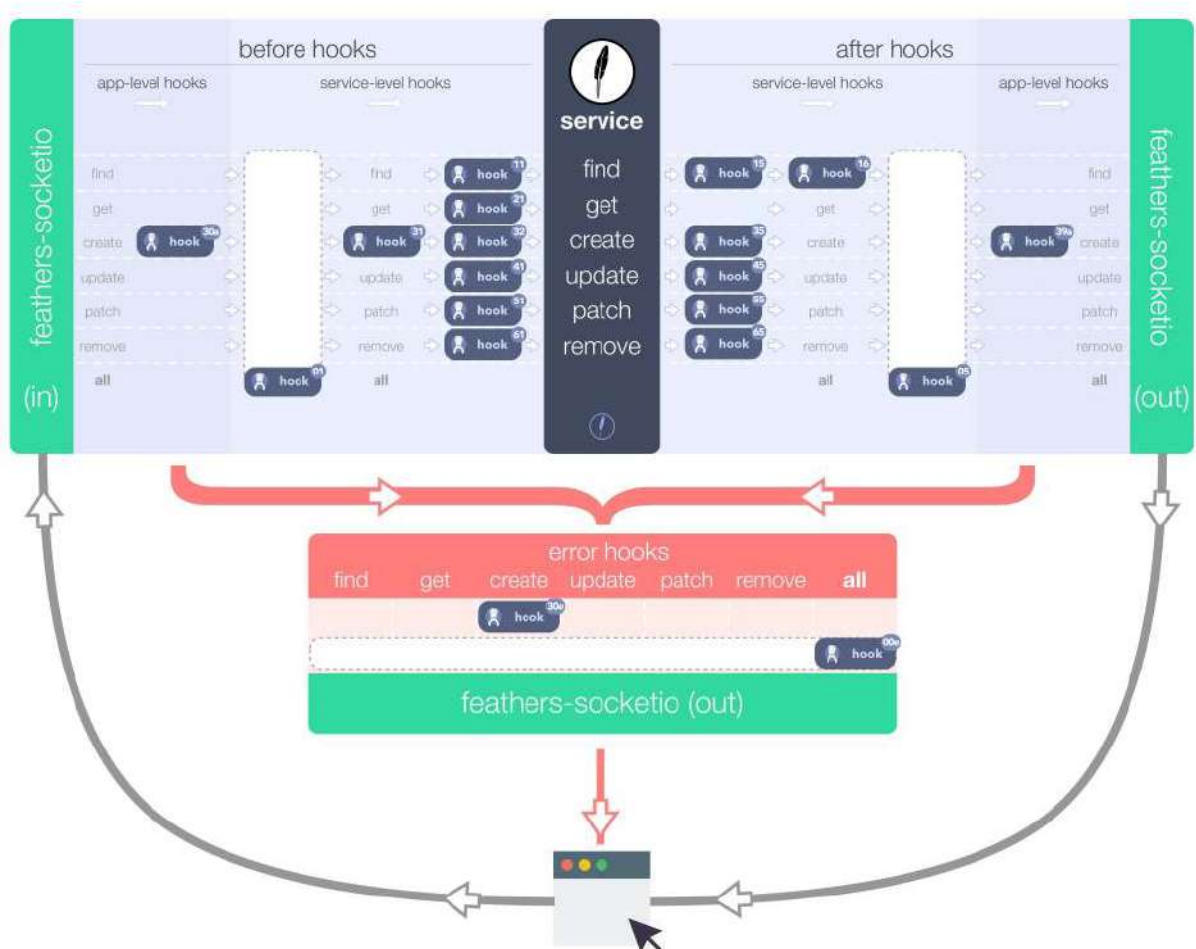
feathers-socketio (in)

before hooks

app-level hooks

service-level hooks

find
get
create hook 30a
update
patch
remove
all

hook 01

find hook 11
get hook 21
create hook 31 hook 32
update hook 41
patch hook 51
remove hook 61
all

service

find
get
create
update
patch
remove

after hooks

service-level hooks

app-level hooks

hook 15 hook 16 find
get
hook 35 create
hook 45 update
hook 55 patch
hook 65 remove
all

hook 05

find
get
hook 39a create
update
patch
remove
all

feathers-socketio (out)

error hooks

| find | get | create | update | patch | remove | all |
|---|---|---|---|---|---|---|
| | | hook 30e | | | | |
| | | | | | | hook 00e |

feathers-socketio (out)